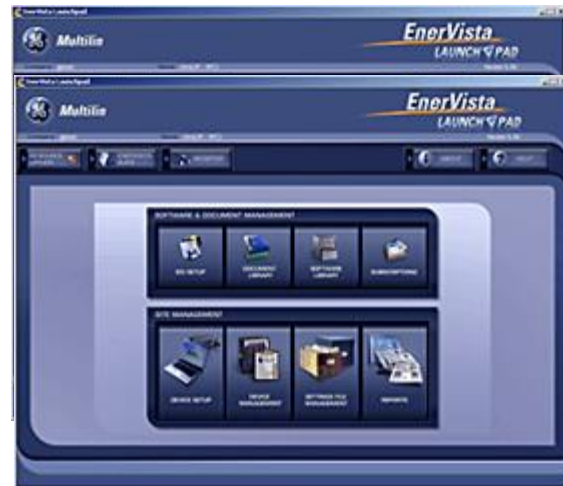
EnerVista Launchpad

Multilin

EnerVista LAUNCH PAD

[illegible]

EnerVista Launchpad

Multilin

EnerVista LAUNCH PAD

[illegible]

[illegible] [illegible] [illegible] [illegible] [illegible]

SOFTWARE & DOCUMENT MANAGEMENT

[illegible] SETUP

DOCUMENT LIBRARY

SOFTWARE LIBRARY

SUBSCRIPTIONS

SITE MANAGEMENT

DEVICE SETUP

DEVICE MANAGEMENT

SETTINGS FILE MANAGEMENT

REPORTS